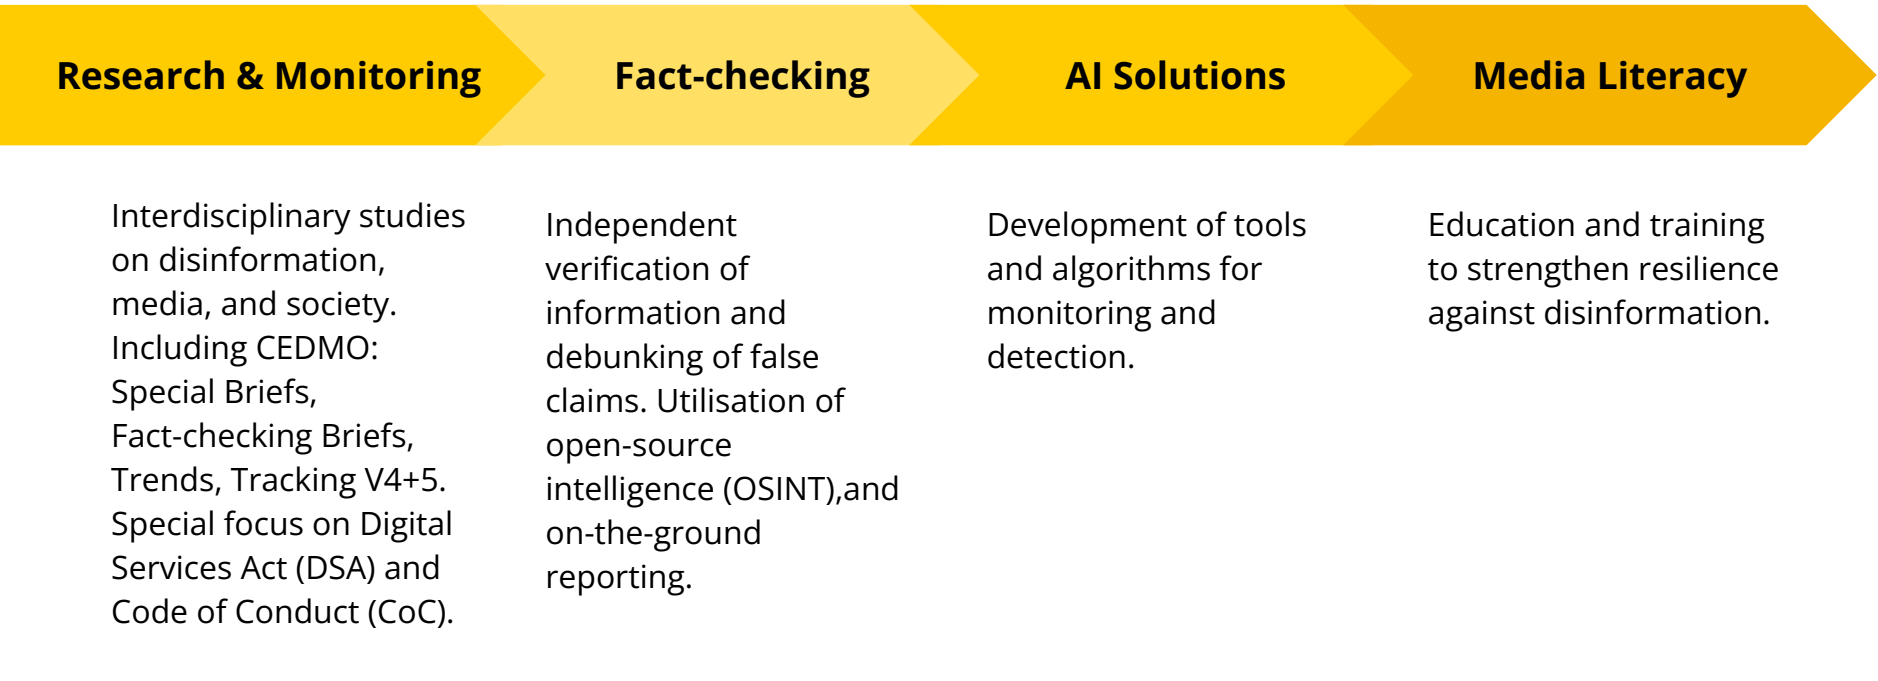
Research & Monitoring

Interdisciplinary studies on disinformation, media, and society. Including CEDMO: Special Briefs, Fact-checking Briefs, Trends, Tracking V4+5. Special focus on Digital Services Act (DSA) and Code of Conduct (CoC).

Fact-checking

Independent verification of information and debunking of false claims. Utilisation of open-source intelligence (OSINT),and on-the-ground reporting.

AI Solutions

Development of tools and algorithms for monitoring and detection.

Media Literacy

Education and training to strengthen resilience against disinformation.